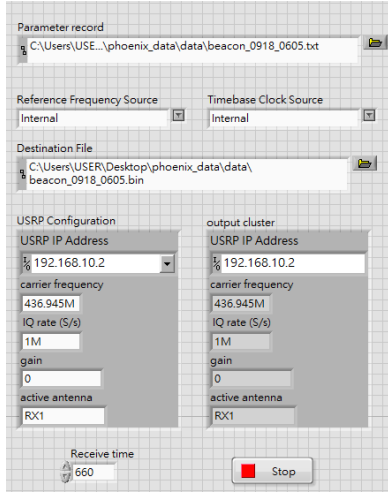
Parameter record

C:\Users\USE...\phoenix_data\data\beacon_0918_0605.txt

Reference Frequency Source

Internal

Timebase Clock Source

Internal

Destination File

C:\Users\USER\Desktop\phoenix_data\data\beacon_0918_0605.bin

USRP Configuration

USRP IP Address

192.168.10.2

carrier frequency

436.945M

IQ rate (S/s)

1M

gain

0

active antenna

RX1

output cluster

USRP IP Address

192.168.10.2

carrier frequency

436.945M

IQ rate (S/s)

1M

gain

0

active antenna

RX1

Receive time

660

Stop